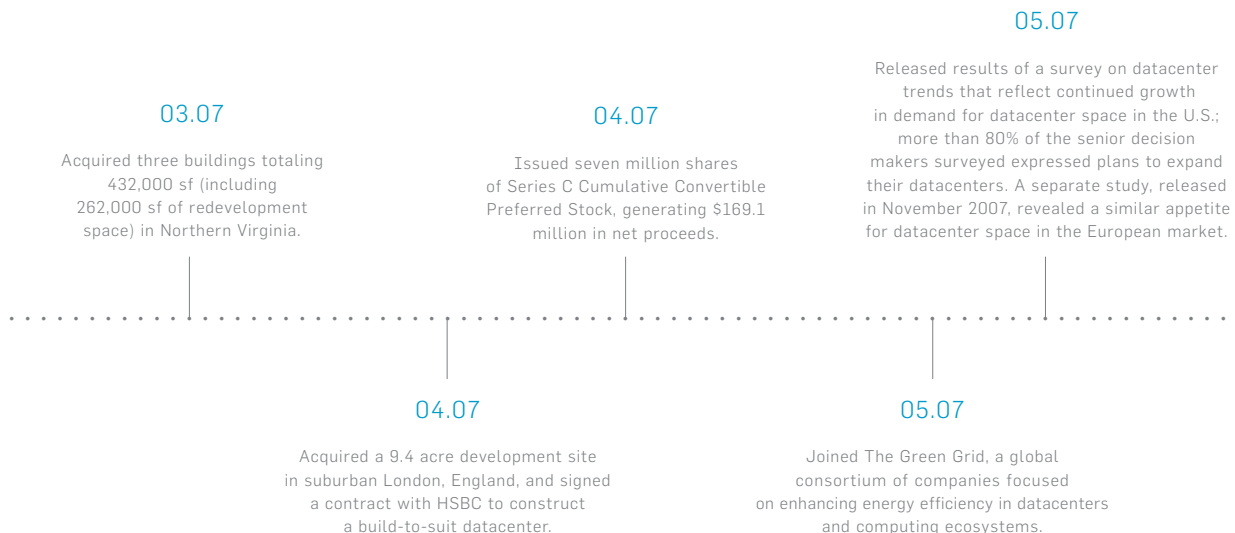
03.07

Acquired three buildings totaling 432,000 sf (including 262,000 sf of redevelopment space) in Northern Virginia.

04.07

Acquired a 9.4 acre development site in suburban London, England, and signed a contract with HSBC to construct a build-to-suit datacenter.

04.07

Issued seven million shares of Series C Cumulative Convertible Preferred Stock, generating $169.1 million in net proceeds.

05.07

Joined The Green Grid, a global consortium of companies focused on enhancing energy efficiency in datacenters and computing ecosystems.

05.07

Released results of a survey on datacenter trends that reflect continued growth in demand for datacenter space in the U.S.; more than 80% of the senior decision makers surveyed expressed plans to expand their datacenters. A separate study, released in November 2007, revealed a similar appetite for datacenter space in the European market.